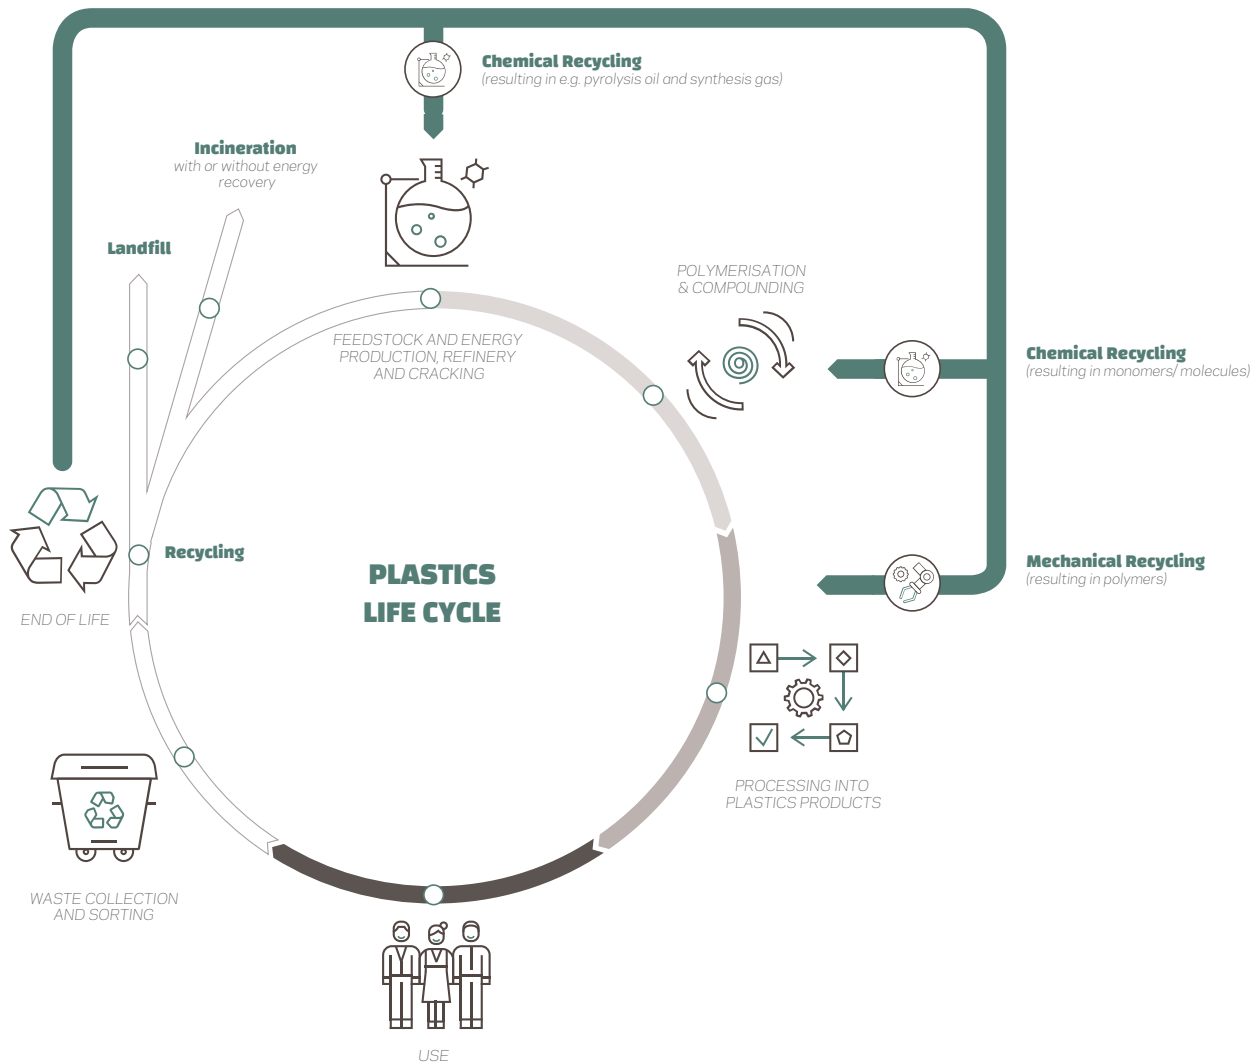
Chemical Recycling
(resulting in e.g. pyrolysis oil and synthesis gas)

Incineration
with or without energy recovery

Landfill

POLYMERISATION & COMPOUNDING

FEEDSTOCK AND ENERGY PRODUCTION, REFINERY AND CRACKING

Chemical Recycling
(resulting in monomers/ molecules)

Recycling

PLASTICS LIFE CYCLE

Mechanical Recycling
(resulting in polymers)

END OF LIFE

PROCESSING INTO PLASTICS PRODUCTS

WASTE COLLECTION AND SORTING

USE